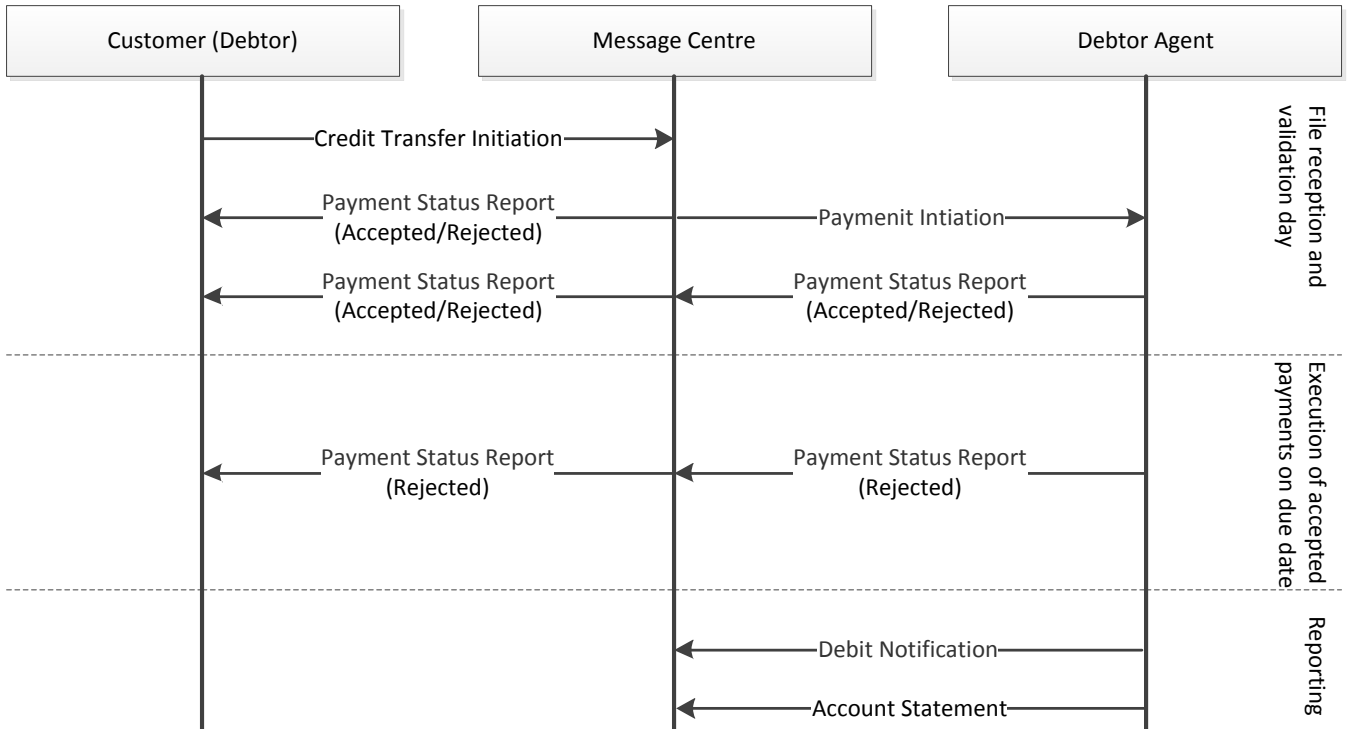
Customer (Debtor)

Message Centre

Debtor Agent

File reception and validation day

Credit Transfer Initiation

Payment Status Report (Accepted/Rejected)

Paymenit Intiation

Payment Status Report (Accepted/Rejected)

Payment Status Report (Accepted/Rejected)

Execution of accepted payments on due date

Payment Status Report (Rejected)

Payment Status Report (Rejected)

Reporting

Debit Notification

Account Statement